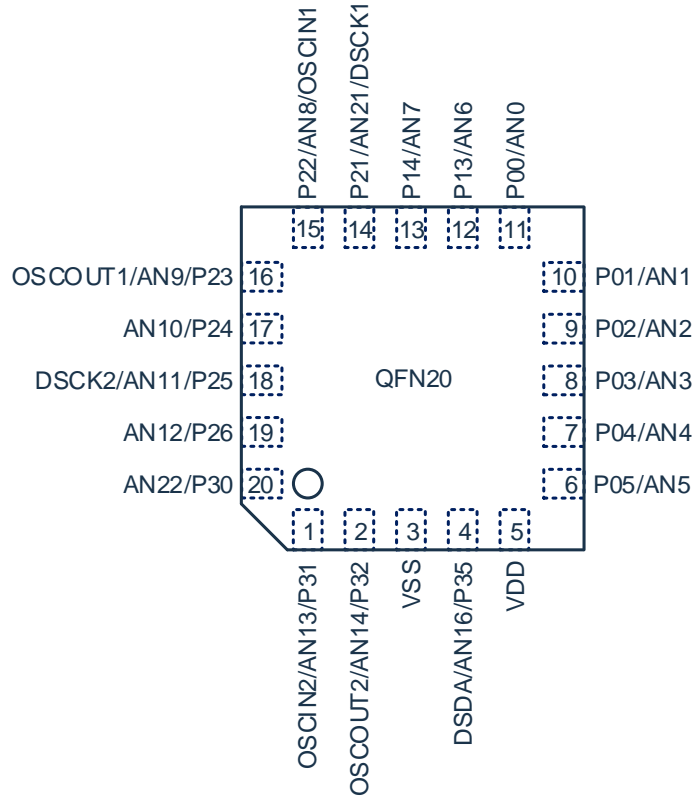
P22/AN8/OSCIN1
P21/AN21/DSCK1
P14/AN7
P13/AN6
P00/AN0

15
14
13
12
11

OSCOUT1/AN9/P23 16
AN10/P24 17
DSCK2/AN11/P25 18
AN12/P26 19
AN22/P30 20

10 P01/AN1
9 P02/AN2
8 P03/AN3
7 P04/AN4
6 P05/AN5

QFN20

1
2
3
4
5

OSCIN2/AN13/P31
OSCOUT2/AN14/P32
VSS
DSDA/AN16/P35
VDD